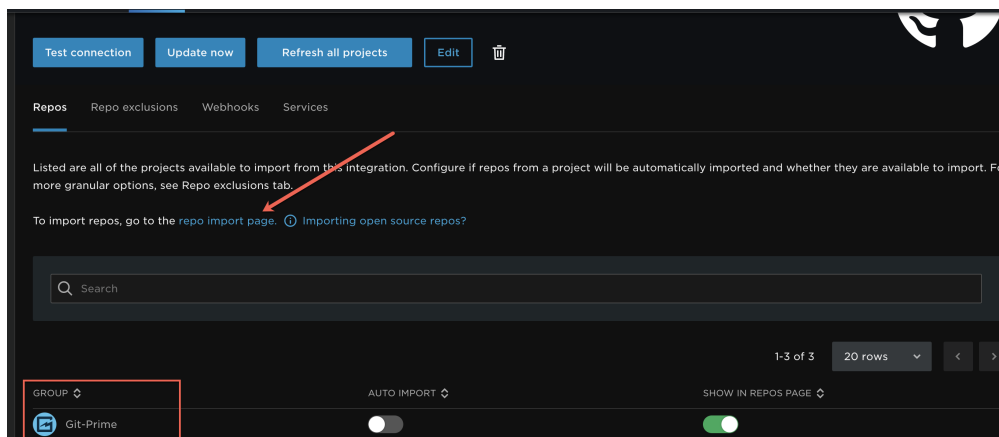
Test connection Update now Refresh all projects Edit

Repos Repo exclusions Webhooks Services

Listed are all of the projects available to import from this integration. Configure if repos from a project will be automatically imported and whether they are available to import. F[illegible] more granular options, see Repo exclusions tab.

To import repos, go to the repo import page. Importing open source repos?

Search

1-3 of 3 20 rows

| GROUP | AUTO IMPORT | SHOW IN REPOS PAGE |
|---|---|---|
| Git-Prime | | |